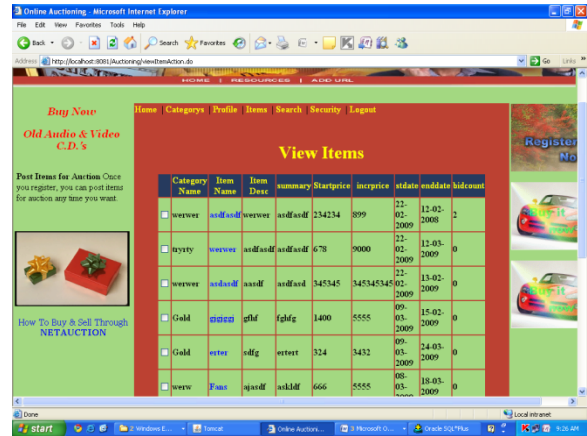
Online Auctioning - Microsoft Internet Explorer

File Edit View Favorites Tools Help

Back Search Favorites

Address http://localhost:8081/Auctioning/viewItemAction.do Go Links

HOME | RESOURCES | ADD URL

Buy Now

Old Audio & Video C.D.'s

Post Items for Auction Once you register, you can post items for auction any time you want.

How To Buy & Sell Through NETAUCTION

Home Categorys Profile Items Search Security Logout

View Items

| | Category Name | Item Name | Item Desc | summary | Startprice | incrprice | stdate | enddate | bidcount |
|---|---|---|---|---|---|---|---|---|---|
| | werwer | asdfasdf | werwer | asdfasdf | 234234 | 899 | 22-02-2009 | 12-02-2008 | 2 |
| | tryrty | werwer | asdfasdf | asdfasdf | 678 | 9000 | 22-02-2009 | 12-03-2009 | 0 |
| | werwer | asdasdf | asadf | asdfasd | 345345 | 345345345 | 22-02-2009 | 13-02-2009 | 0 |
| | Gold | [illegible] | gfhf | fghfg | 1400 | 5555 | 09-03-2009 | 15-02-2009 | 0 |
| | Gold | erter | sdfg | ertert | 324 | 3432 | 09-03-2009 | 24-03-2009 | 0 |
| | werw | Fans | ajasdf | askldf | 666 | 5555 | 08-03-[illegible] | 18-03-2009 | 0 |

Register No

Done Local intranet

start 2 Windows E... Tomcat Online Auctioni... 3 Microsoft O... Oracle SQL*Plus 9:26 AM